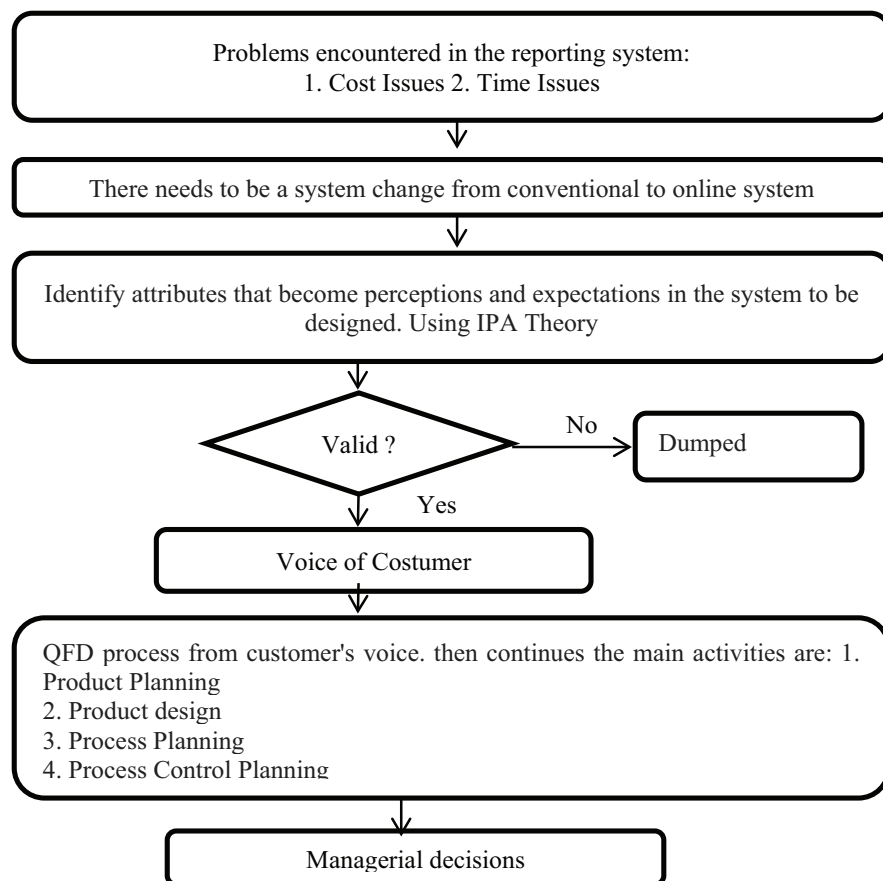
Problems encountered in the reporting system:
1. Cost Issues 2. Time Issues

There needs to be a system change from conventional to online system

Identify attributes that become perceptions and expectations in the system to be designed. Using IPA Theory

Valid ?

No

Dumped

Yes

Voice of Costumer

QFD process from customer's voice. then continues the main activities are: 1. Product Planning
2. Product design
3. Process Planning
4. Process Control Planning

Managerial decisions